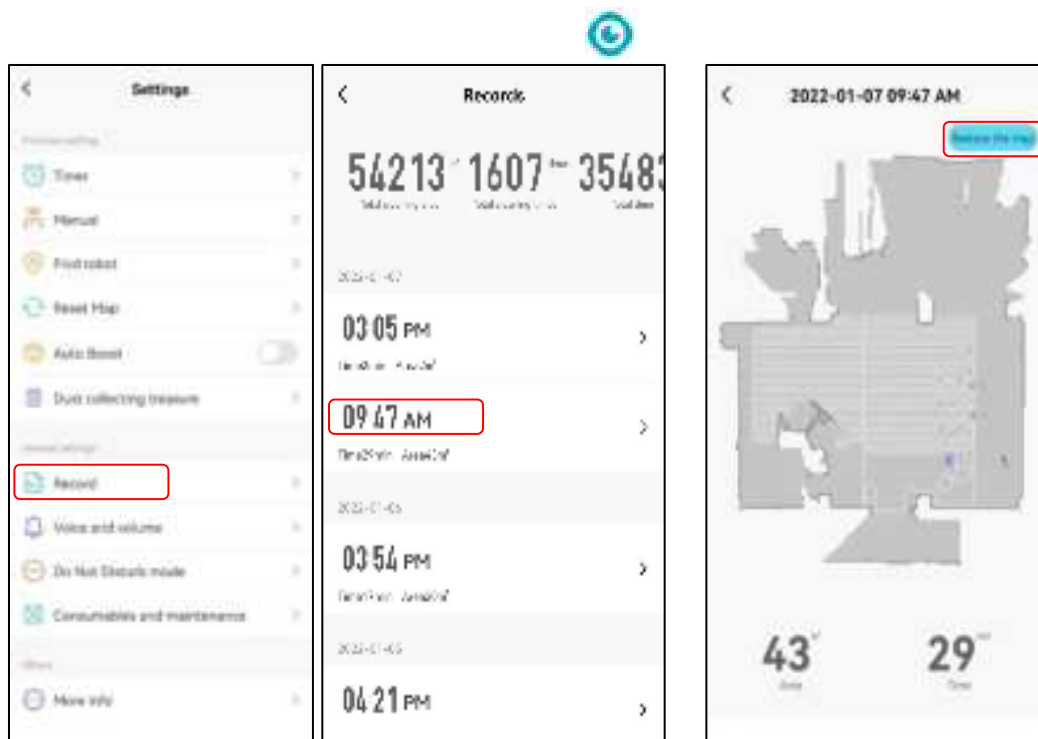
Settings

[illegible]

Times

Manual

Find robot

Reset Map

Auto Boost

Dust collecting treasure

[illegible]

Record

Voice and volume

Do Not Disturb mode

Consumables and maintenance

Other

More info

Records

54213 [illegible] 1607 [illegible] 35483

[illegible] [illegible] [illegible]

2022-01-07

03:05 PM

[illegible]

09:47 AM

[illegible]

2022-01-06

03:54 PM

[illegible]

2022-01-05

04:21 PM

2022-01-07 09:47 AM

Restore the map

43

Area

29

Time